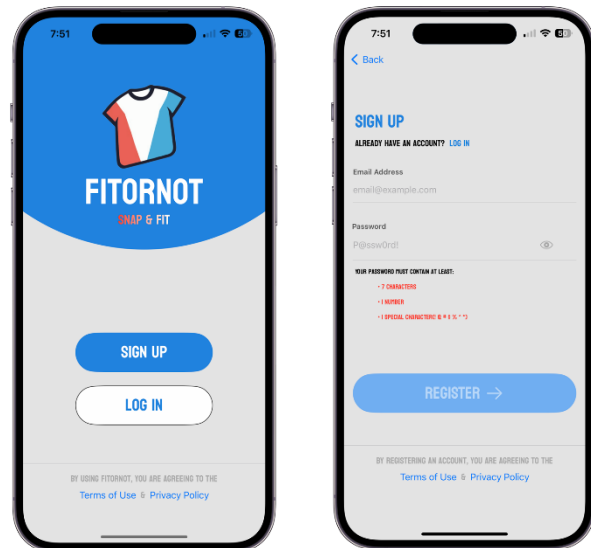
7:51

FITORNOT
SNAP & FIT

SIGN UP

LOG IN

BY USING FITORNOT, YOU ARE AGREEING TO THE
Terms of Use & Privacy Policy

7:51

Back

SIGN UP
ALREADY HAVE AN ACCOUNT? LOG IN

Email Address
email@example.com

Password
P@ssw0rd!

YOUR PASSWORD MUST CONTAIN AT LEAST:
• 7 CHARACTERS
• 1 NUMBER
• 1 SPECIAL CHARACTER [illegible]

REGISTER →

BY REGISTERING AN ACCOUNT, YOU ARE AGREEING TO THE
Terms of Use & Privacy Policy